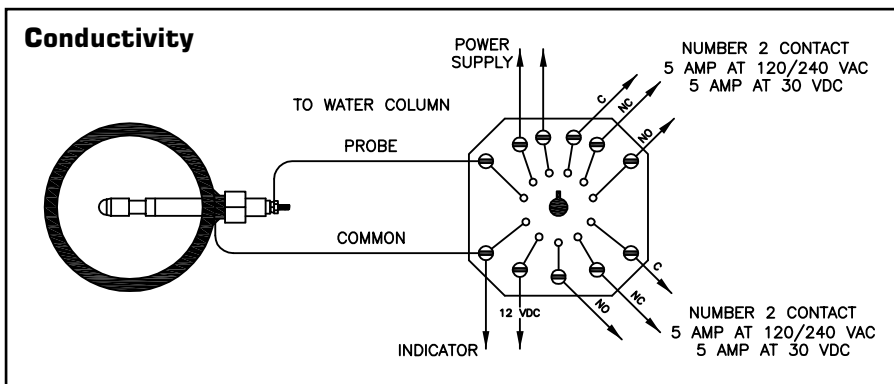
Conductivity

POWER SUPPLY

NUMBER 2 CONTACT
5 AMP AT 120/240 VAC
5 AMP AT 30 VDC

C
NC
NO

TO WATER COLUMN

PROBE

COMMON

C
NC
NO

12 VDC

INDICATOR

NUMBER 2 CONTACT
5 AMP AT 120/240 VAC
5 AMP AT 30 VDC